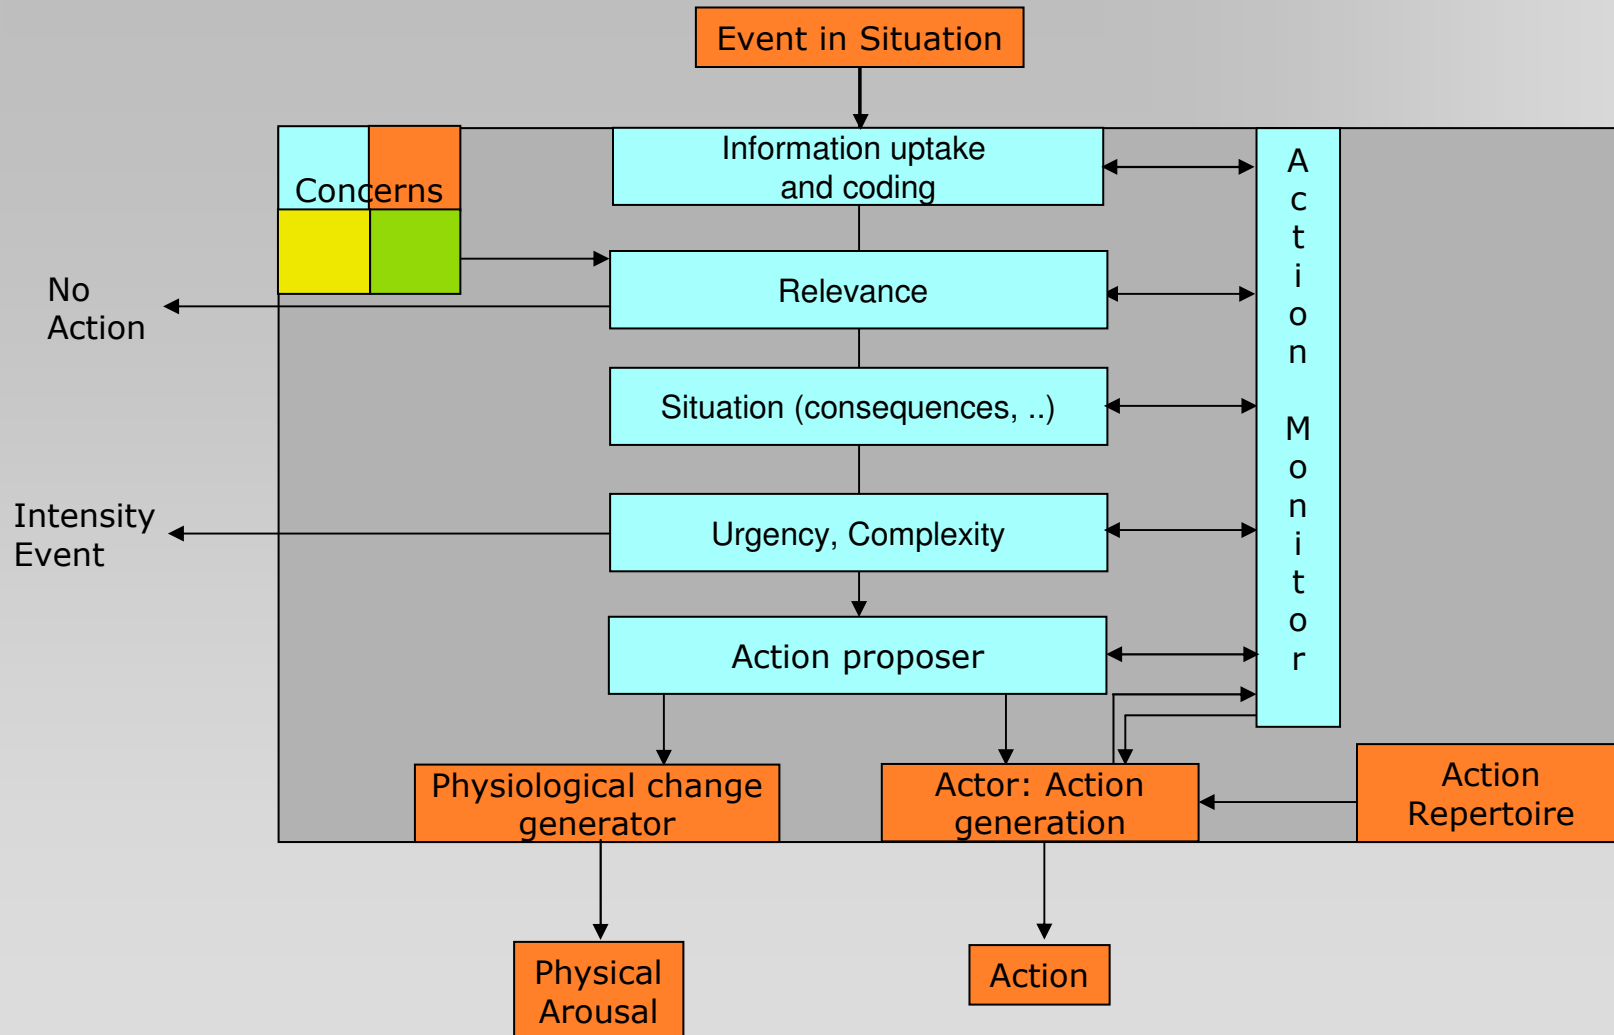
Event in Situation

Concerns

Information uptake and coding

Relevance

Situation (consequences, ..)

Urgency, Complexity

Action proposer

Action Monitor

No Action

Intensity Event

Physiological change generator

Actor: Action generation

Action Repertoire

Physical Arousal

Action